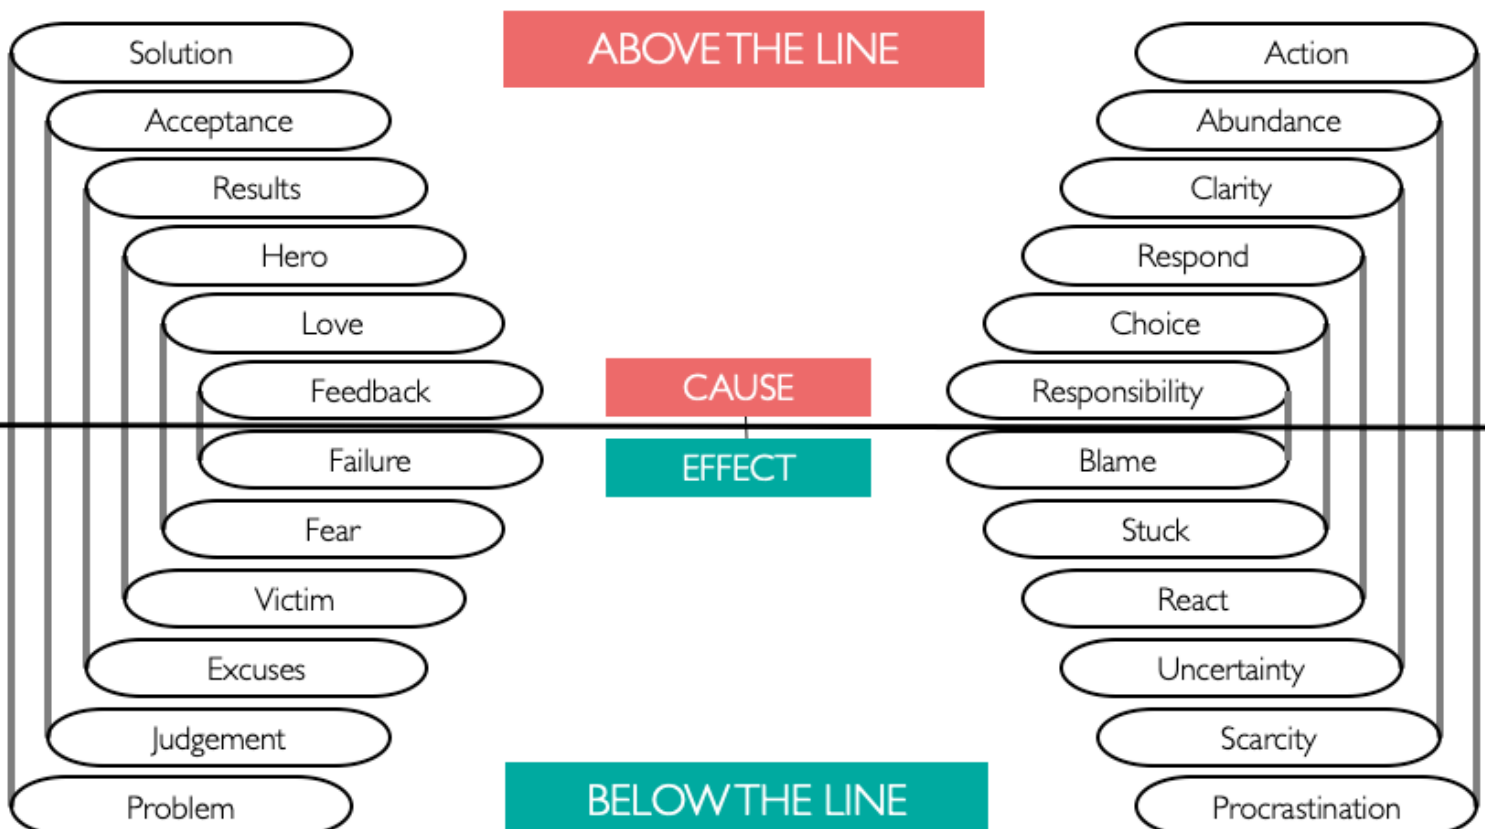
ABOVE THE LINE

Solution
Acceptance
Results
Hero
Love
Feedback
Failure
Fear
Victim
Excuses
Judgement
Problem

CAUSE
EFFECT

Action
Abundance
Clarity
Respond
Choice
Responsibility
Blame
Stuck
React
Uncertainty
Scarcity
Procrastination

BELOW THE LINE